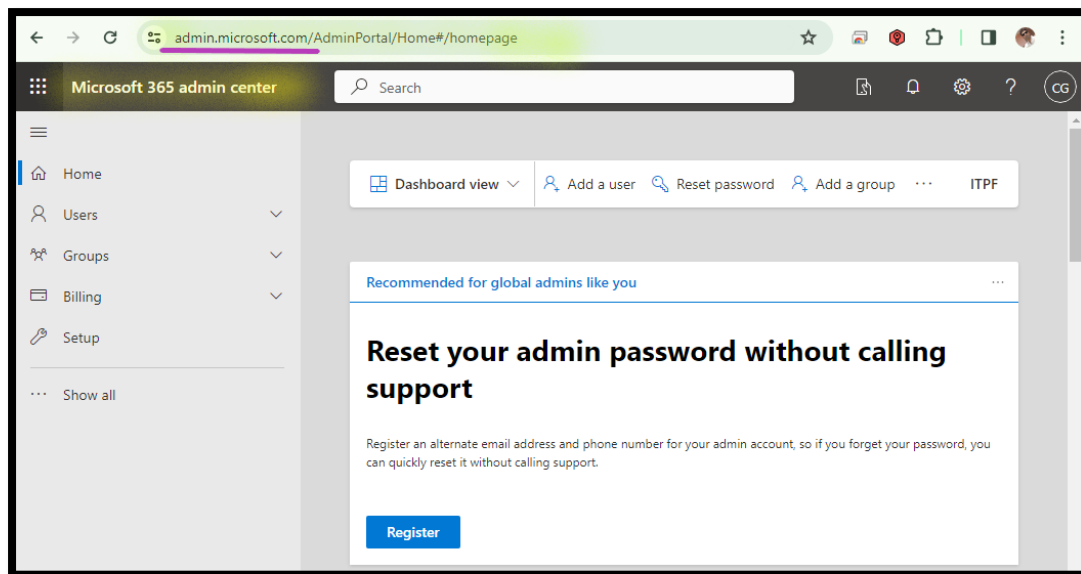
admin.microsoft.com/AdminPortal/Home#/homepage

Microsoft 365 admin center

Search

CG

Home
Users
Groups
Billing
Setup
Show all

Dashboard view
Add a user
Reset password
Add a group
···
ITPF

Recommended for global admins like you

Reset your admin password without calling support

Register an alternate email address and phone number for your admin account, so if you forget your password, you can quickly reset it without calling support.

Register